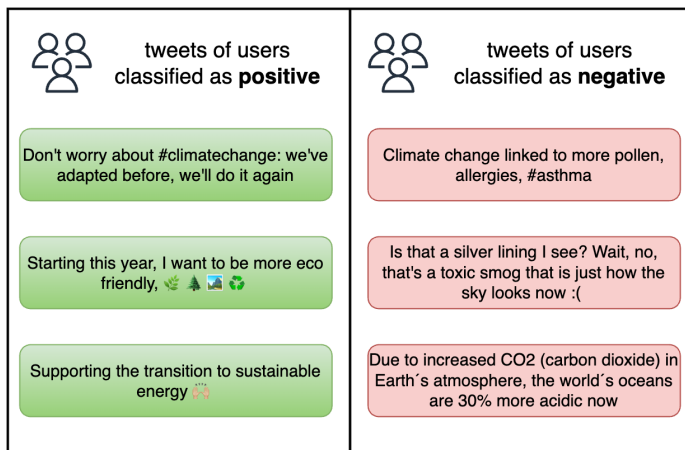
tweets of users classified as **positive**

Don't worry about #climatechange: we've adapted before, we'll do it again

Starting this year, I want to be more eco friendly, 🌿 🌲 🏞️ ♻️

Supporting the transition to sustainable energy 🙌🏻

tweets of users classified as **negative**

Climate change linked to more pollen, allergies, #asthma

Is that a silver lining I see? Wait, no, that's a toxic smog that is just how the sky looks now :(

Due to increased CO2 (carbon dioxide) in Earth´s atmosphere, the world´s oceans are 30% more acidic now